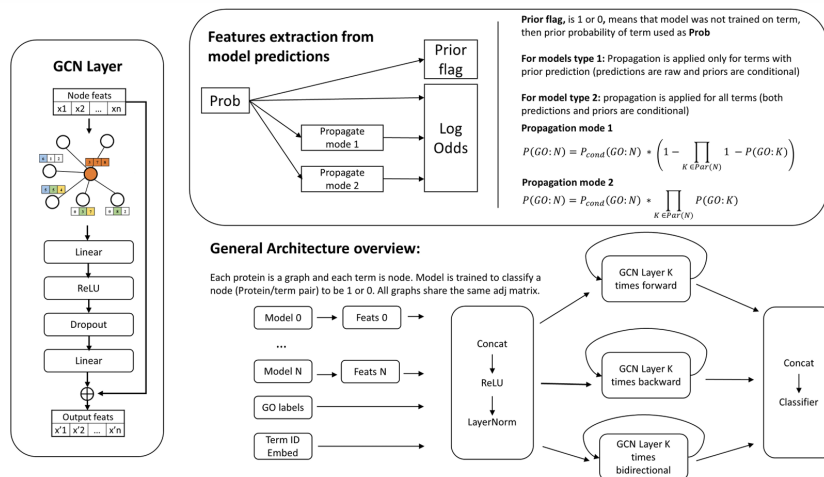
GCN Layer

Node feats

| x1 | x2 | ... | xn |
|---|---|---|---|

Linear

ReLU

Dropout

Linear

$\oplus$

Output feats

| x'1 | x'2 | ... | x'n |
|---|---|---|---|

Features extraction from model predictions

Prob

Prior flag

Propagate mode 1

Propagate mode 2

Log Odds

**Prior flag,** is 1 or 0, means that model was not trained on term, then prior probability of term used as **Prob**

**For models type 1:** Propagation is applied only for terms with prior prediction (predictions are raw and priors are conditional)

**For model type 2:** propagation is applied for all terms (both predictions and priors are conditional)

**Propagation mode 1**

$P(GO:N) = P_{cond}(GO:N) * \left(1 - \prod_{K \in Par(N)} 1 - P(GO:K)\right)$

**Propagation mode 2**

$P(GO:N) = P_{cond}(GO:N) * \prod_{K \in Par(N)} P(GO:K)$

General Architecture overview:

Each protein is a graph and each term is node. Model is trained to classify a node (Protein/term pair) to be 1 or 0. All graphs share the same adj matrix.

Model 0

Feats 0

...

Model N

Feats N

GO labels

Term ID Embed

Concat

ReLU

LayerNorm

GCN Layer K times forward

GCN Layer K times backward

GCN Layer K times bidirectional

Concat

Classifier